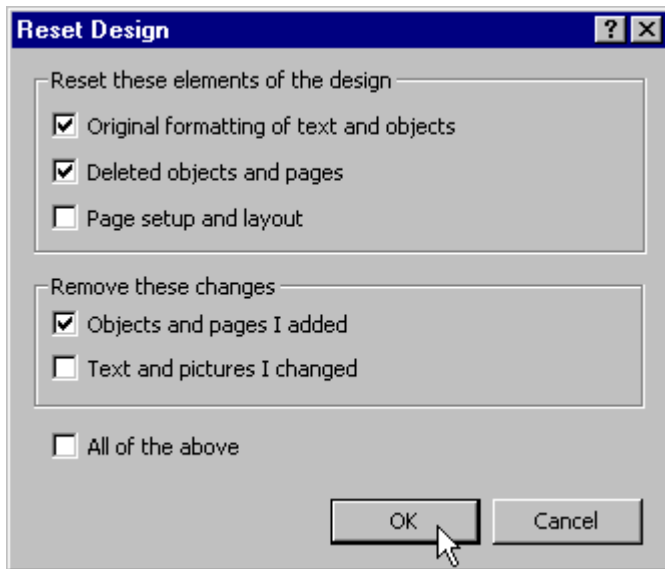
Reset Design

? X

Reset these elements of the design

☑ Original formatting of text and objects

☑ Deleted objects and pages

☐ Page setup and layout

Remove these changes

☑ Objects and pages I added

☐ Text and pictures I changed

☐ All of the above

OK

Cancel